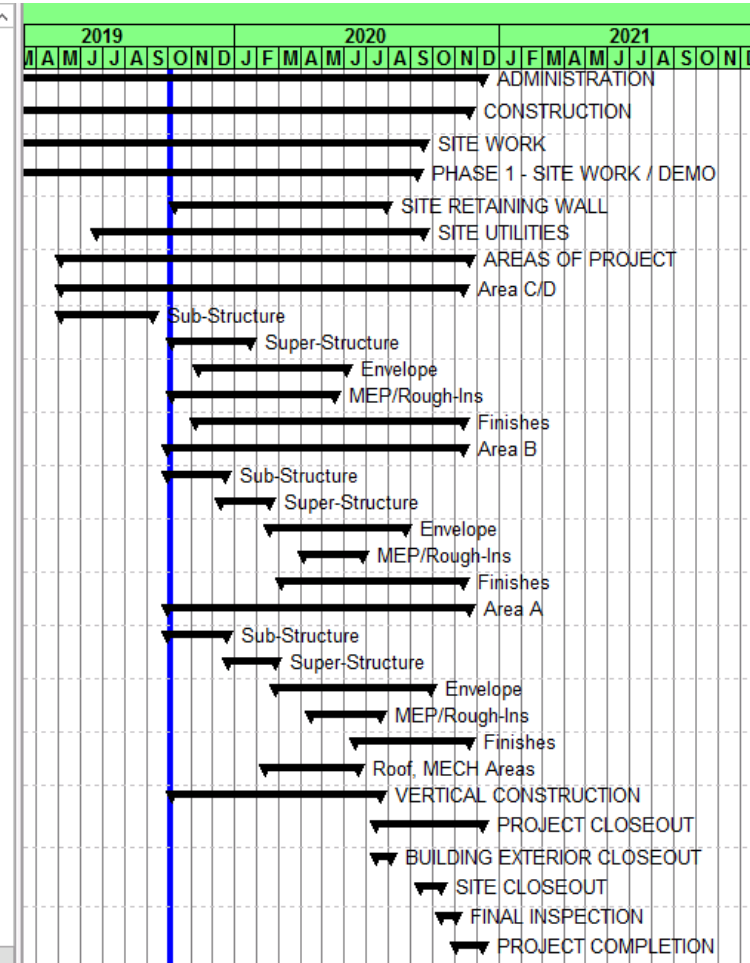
| 2019 | 2020 | 2021 |
|---|---|---|
| M A M J J A S O N D | J F M A M J J A S O N D | J F M A M J J A S O N D |

ADMINISTRATION
CONSTRUCTION
SITE WORK
PHASE 1 - SITE WORK / DEMO
SITE RETAINING WALL
SITE UTILITIES
AREAS OF PROJECT
Area C/D
Sub-Structure
Super-Structure
Envelope
MEP/Rough-Ins
Finishes
Area B
Sub-Structure
Super-Structure
Envelope
MEP/Rough-Ins
Finishes
Area A
Sub-Structure
Super-Structure
Envelope
MEP/Rough-Ins
Finishes
Roof, MECH Areas
VERTICAL CONSTRUCTION
PROJECT CLOSEOUT
BUILDING EXTERIOR CLOSEOUT
SITE CLOSEOUT
FINAL INSPECTION
PROJECT COMPLETION